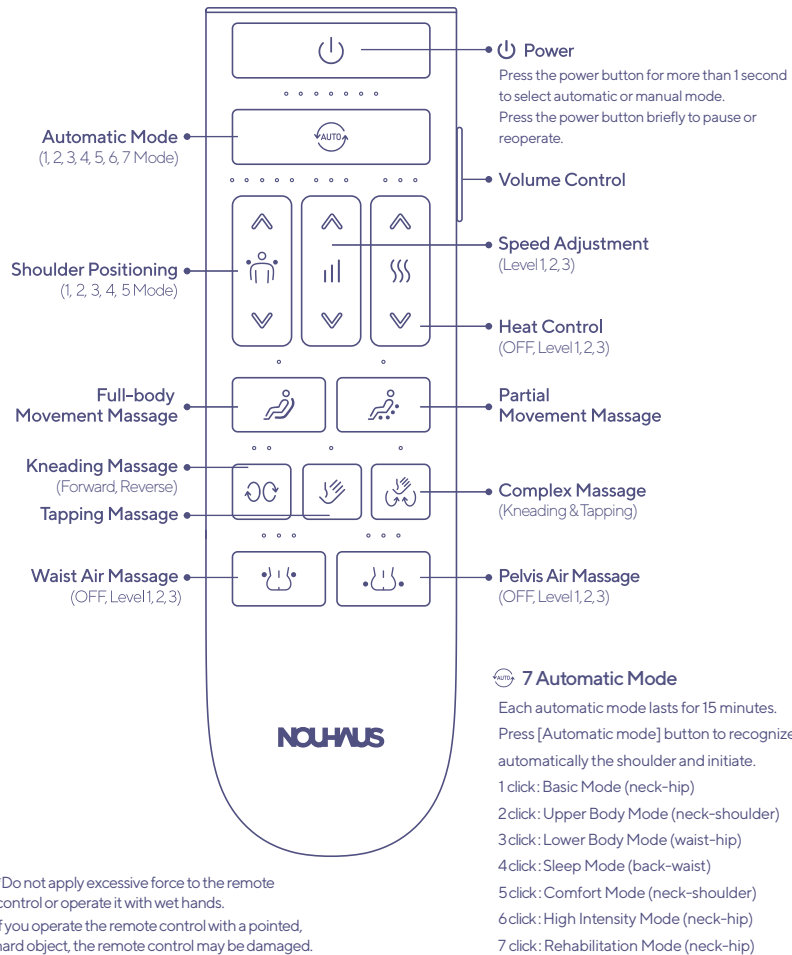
AUTO

NOUHAUS

Power
Press the power button for more than 1 second to select automatic or manual mode.
Press the power button briefly to pause or reoperate.

Automatic Mode
(1, 2, 3, 4, 5, 6, 7 Mode)

Volume Control

Speed Adjustment
(Level 1, 2, 3)

Shoulder Positioning
(1, 2, 3, 4, 5 Mode)

Heat Control
(OFF, Level 1, 2, 3)

Full-body Movement Massage

Partial Movement Massage

Kneading Massage
(Forward, Reverse)

Complex Massage
(Kneading & Tapping)

Tapping Massage

Waist Air Massage
(OFF, Level 1, 2, 3)

Pelvis Air Massage
(OFF, Level 1, 2, 3)

AUTO 7 Automatic Mode
Each automatic mode lasts for 15 minutes.
Press [Automatic mode] button to recognize automatically the shoulder and initiate.
1 click : Basic Mode (neck-hip)
2 click : Upper Body Mode (neck-shoulder)
3 click : Lower Body Mode (waist-hip)
4 click : Sleep Mode (back-waist)
5 click : Comfort Mode (neck-shoulder)
6 click : High Intensity Mode (neck-hip)
7 click : Rehabilitation Mode (neck-hip)

*Do not apply excessive force to the remote control or operate it with wet hands.
If you operate the remote control with a pointed, hard object, the remote control may be damaged.